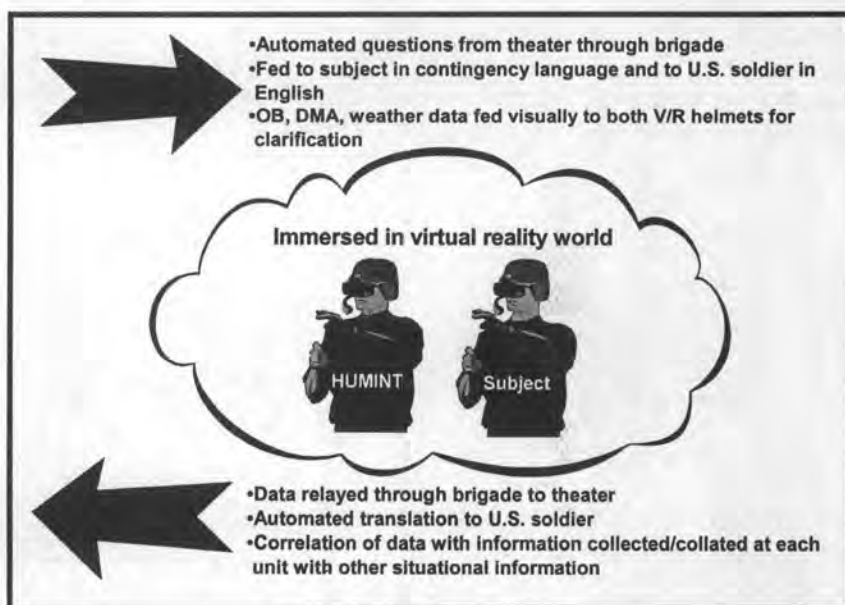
•Automated questions from theater through brigade
•Fed to subject in contingency language and to U.S. soldier in English
•OB, DMA, weather data fed visually to both V/R helmets for clarification

Immersed in virtual reality world

HUMINT

Subject

•Data relayed through brigade to theater
•Automated translation to U.S. soldier
•Correlation of data with information collected/collated at each unit with other situational information